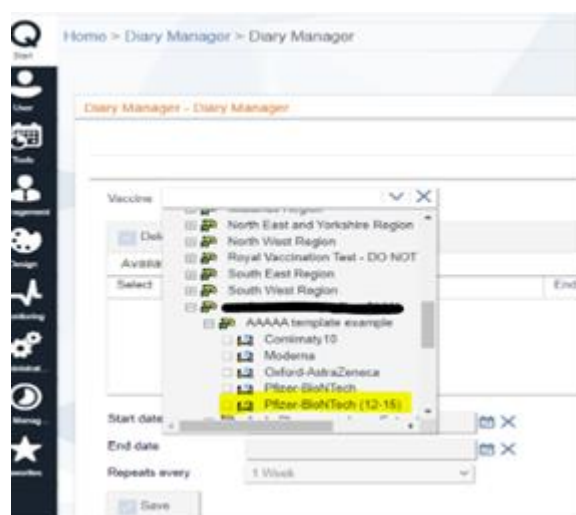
Start
User
Tools
Management
Design
Monitoring
Administ...
Manag...
Favourites

Home > Diary Manager > Diary Manager

Diary Manager - Diary Manager

Vaccine

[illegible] Region
North East and Yorkshire Region
North West Region
Royal Vaccination Test - DO NOT
South East Region
South West Region
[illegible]
AAAAA template example
Comirnaty10
Moderna
Oxford-AstraZeneca
Pfizer-BioNTech
Pfizer-BioNTech (12-15)

Del
Availa
Select
End

Start date
End date
Repeats every
1 Week

Save